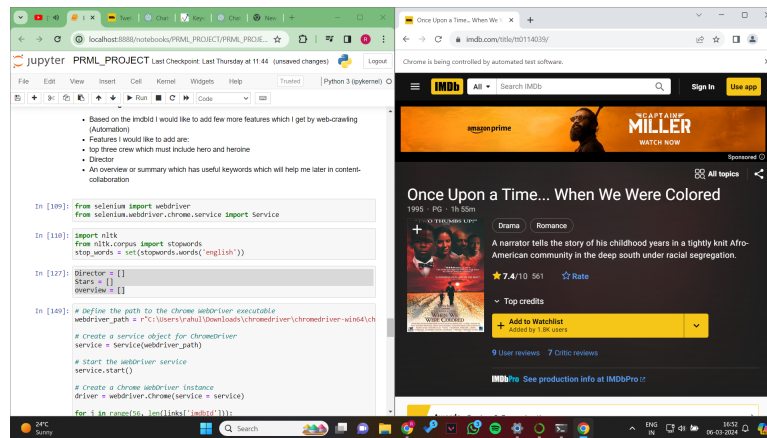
Twe | Chat | Keyv | Chat | New

localhost:8888/notebooks/PRML_PROJECT/PRML_PROJE...

jupyter PRML_PROJECT Last Checkpoint: Last Thursday at 11:44 (unsaved changes)

Logout

File Edit View Insert Cell Kernel Widgets Help Trusted Python 3 (ipykernel)

Run Code

- Based on the imdbId I would like to add few more features which I get by web-crawling (Automation)
- Features I would like to add are:
- top three crew which must include hero and heroine
- Director
- An overview or summary which has useful keywords which will help me later in content-collaboration

In [109]: from selenium import webdriver
from selenium.webdriver.chrome.service import Service

In [110]: import nltk
from nltk.corpus import stopwords
stop_words = set(stopwords.words('english'))

In [127]: Director = []
Stars = []
overview = []

In [140]: # Define the path to the Chrome WebDriver executable
webdriver_path = r"C:\Users\rahul\Downloads\chromedriver\chromedriver-win64\ch

# Create a service object for ChromeDriver
service = Service(webdriver_path)

# Start the WebDriver service
service.start()

# Create a Chrome WebDriver instance
driver = webdriver.Chrome(service = service)

for i in range(56, len(links['imdbId'])):

Once Upon a Time... When We C

imdb.com/title/tt0114039/

Chrome is being controlled by automated test software.

IMDb All Search IMDb Sign In Use app

amazon prime CAPTAIN MILLER WATCH NOW

Sponsored

All topics

Once Upon a Time... When We Were Colored

1995 · PG · 1h 55m

Drama Romance

A narrator tells the story of his childhood years in a tightly knit Afro-American community in the deep south under racial segregation.

7.4/10 561 Rate

Top credits

Add to Watchlist
Added by 1.8K users

9 User reviews 7 Critic reviews

IMDbPro See production info at IMDbPro

24°C Sunny

Search

ENG IN 16:32 06-03-2024